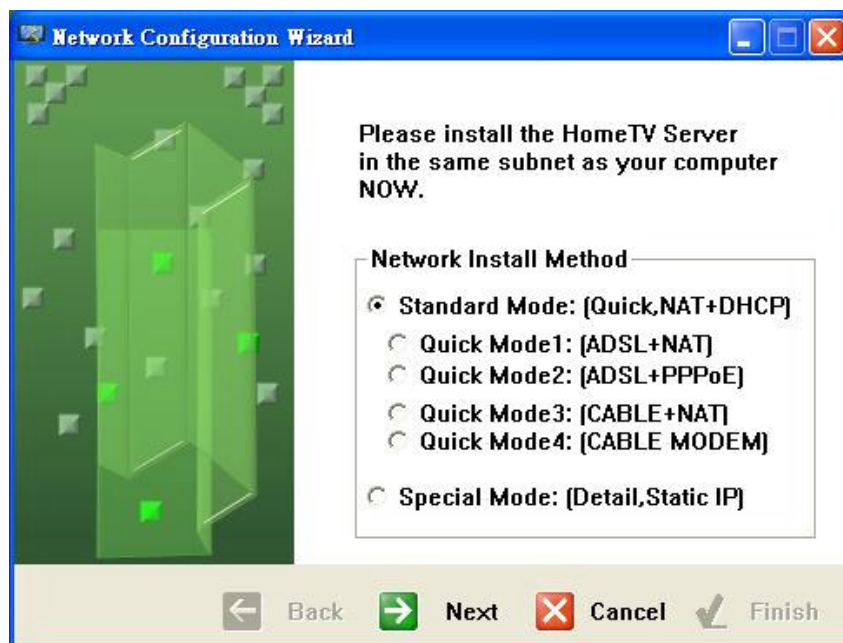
Network Configuration Wizard

Please install the HomeTV Server in the same subnet as your computer NOW.

Network Install Method

Standard Mode: (Quick,NAT+DHCP)

Quick Mode1: (ADSL+NAT)

Quick Mode2: (ADSL+PPPoE)

Quick Mode3: (CABLE+NAT)

Quick Mode4: (CABLE MODEM)

Special Mode: (Detail,Static IP)

Back Next Cancel Finish